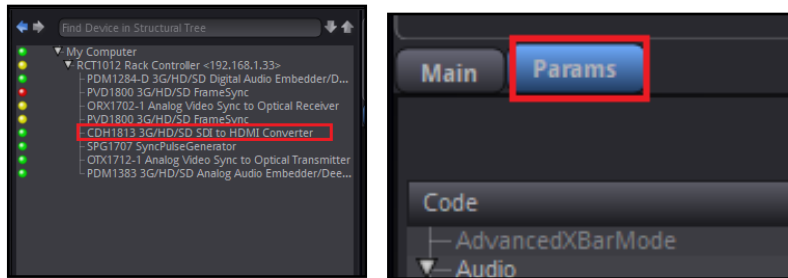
Find Device in Structural Tree

My Computer
RCT1012 Rack Controller <192.168.1.33>
PDM1284-D 3G/HD/SD Digital Audio Embedder/D...
PVD1800 3G/HD/SD FrameSync
ORX1702-1 Analog Video Sync to Optical Receiver
PVD1800 3G/HD/SD FrameSync
CDH1813 3G/HD/SD SDI to HDMI Converter
SPG1707 SyncPulseGenerator
OTX1712-1 Analog Video Sync to Optical Transmitter
PDM1383 3G/HD/SD Analog Audio Embedder/Dee...

Main
Params

Code
AdvancedXBarMode
Audio